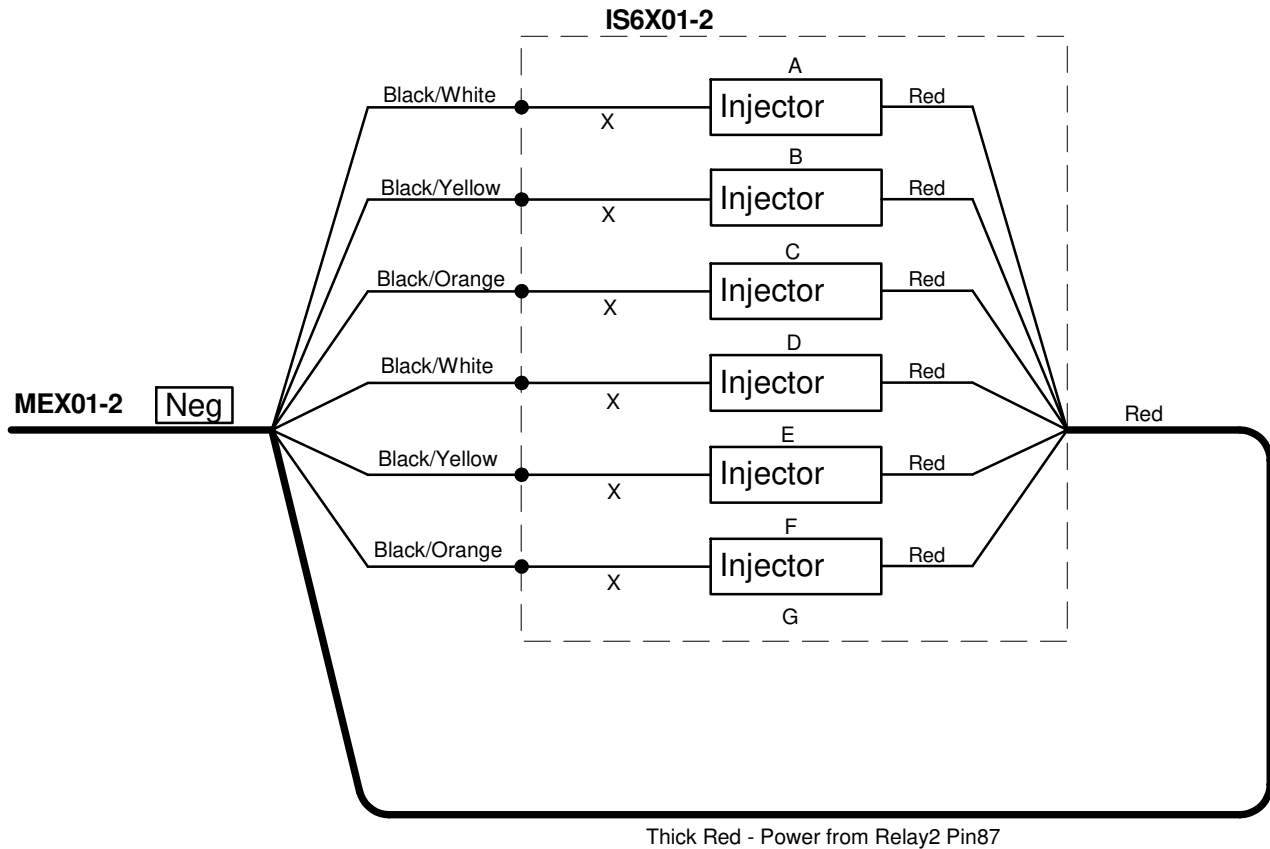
IS6X01-2

A
Black/White
X
Injector
Red

B
Black/Yellow
X
Injector
Red

C
Black/Orange
X
Injector
Red

D
Black/White
X
Injector
Red

MEX01-2
Neg

Red

E
Black/Yellow
X
Injector
Red

F
Black/Orange
X
Injector
Red

G

Thick Red - Power from Relay2 Pin87